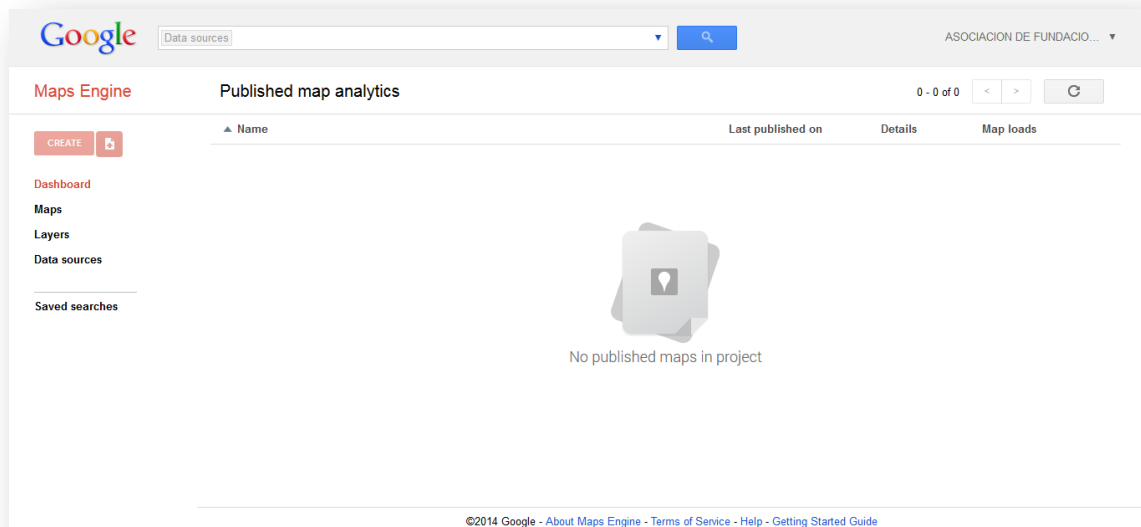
Google

Data sources

ASOCIACION DE FUNDACIO...

Maps Engine

Published map analytics

0 - 0 of 0

CREATE

Dashboard
Maps
Layers
Data sources

Saved searches

| Name | Last published on | Details | Map loads |
|---|---|---|---|

No published maps in project

©2014 Google - About Maps Engine - Terms of Service - Help - Getting Started Guide